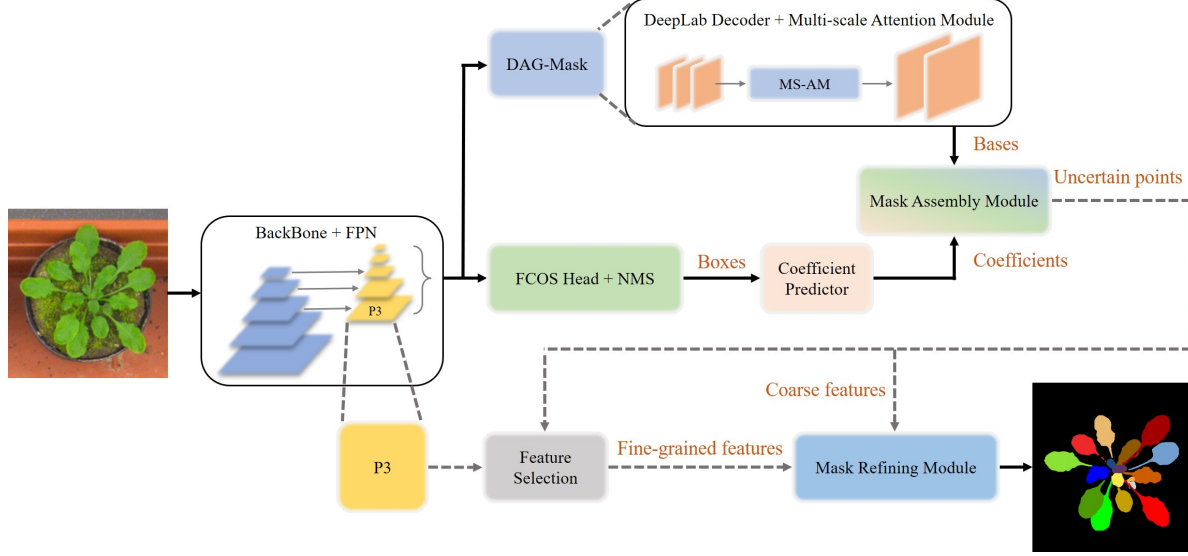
DeepLab Decoder + Multi-scale Attention Module

DAG-Mask

MS-AM

Bases

Mask Assembly Module

Uncertain points

BackBone + FPN

P3

FCOS Head + NMS

Boxes

Coefficient Predictor

Coefficients

Coarse features

P3

Feature Selection

Fine-grained features

Mask Refining Module